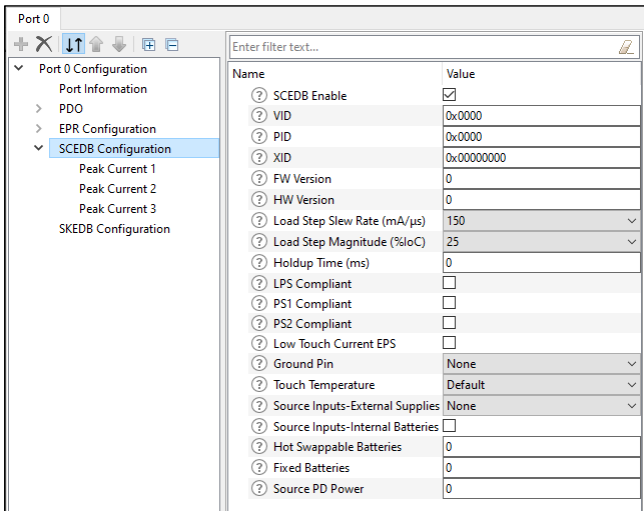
Port 0

Port 0 Configuration
Port Information
PDO
EPR Configuration
SCEDB Configuration
Peak Current 1
Peak Current 2
Peak Current 3
SKEDB Configuration

Enter filter text...

| Name | Value |
|---|---|
| SCEDB Enable | ☑ |
| VID | 0x0000 |
| PID | 0x0000 |
| XID | 0x00000000 |
| FW Version | 0 |
| HW Version | 0 |
| Load Step Slew Rate (mA/µs) | 150 |
| Load Step Magnitude (%IoC) | 25 |
| Holdup Time (ms) | 0 |
| LPS Compliant | ☐ |
| PS1 Compliant | ☐ |
| PS2 Compliant | ☐ |
| Low Touch Current EPS | ☐ |
| Ground Pin | None |
| Touch Temperature | Default |
| Source Inputs-External Supplies | None |
| Source Inputs-Internal Batteries | ☐ |
| Hot Swappable Batteries | 0 |
| Fixed Batteries | 0 |
| Source PD Power | 0 |